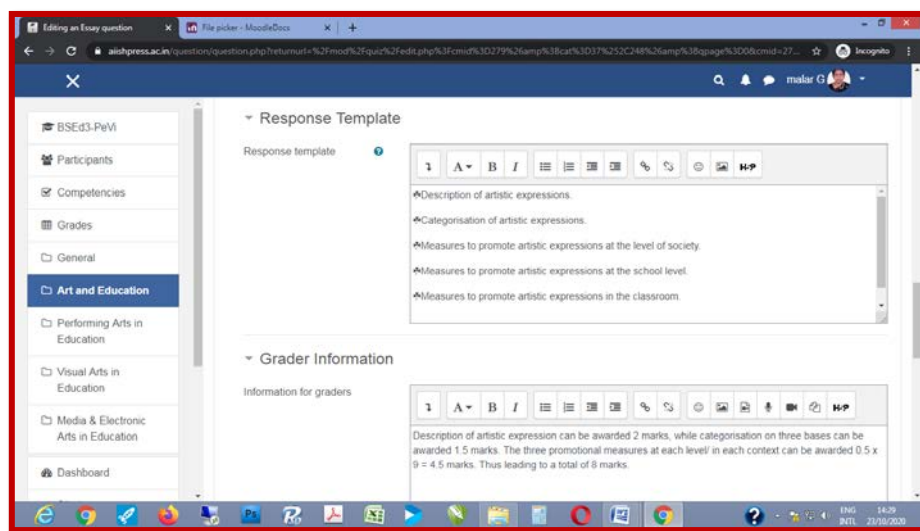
Editing an Essay question
File picker - MoodleDocs
aiishpress.ac.in/question/question.php?returnurl=%2Fmod%2Fquiz%2Fedit.php%3Fcmid%3D279%26amp%3Bcat%3D37%252C248%26amp%3Bqpage%3D0&cmid=27...
Incognito

malar G

BSEd3-PeVi
Participants
Competencies
Grades
General
Art and Education
Performing Arts in Education
Visual Arts in Education
Media & Electronic Arts in Education
Dashboard

Response Template

Response template

Description of artistic expressions.

Categorisation of artistic expressions.

Measures to promote artistic expressions at the level of society.

Measures to promote artistic expressions at the school level.

Measures to promote artistic expressions in the classroom.

Grader Information

Information for graders

Description of artistic expression can be awarded 2 marks, while categorisation on three bases can be awarded 1.5 marks. The three promotional measures at each level/ in each context can be awarded 0.5 x 9 = 4.5 marks. Thus leading to a total of 8 marks.

ENG INTL 14:29 23/10/2020